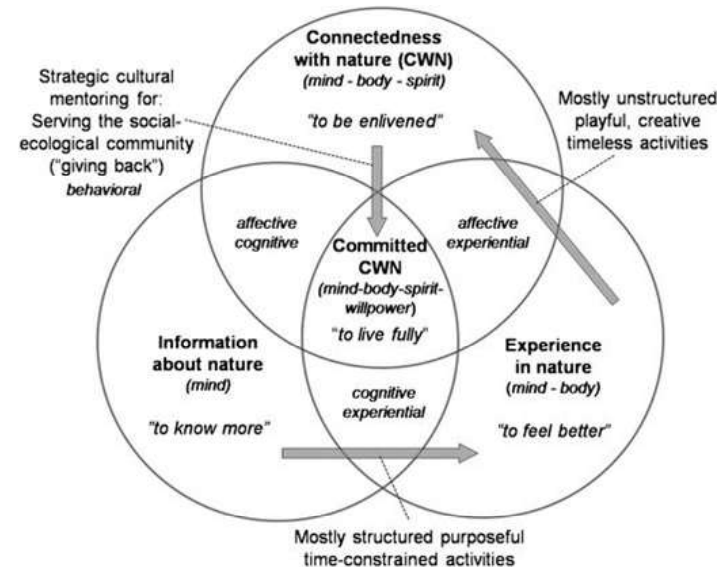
Connectedness with nature (CWN)
(mind - body - spirit)
"to be enlivened"

Strategic cultural mentoring for: Serving the social-ecological community ("giving back")
behavioral

Mostly unstructured playful, creative timeless activities

affective
cognitive

affective
experiential

Committed CWN
(mind-body-spirit-willpower)
"to live fully"

Information about nature
(mind)
"to know more"

cognitive
experiential

Experience in nature
(mind - body)
"to feel better"

Mostly structured purposeful time-constrained activities